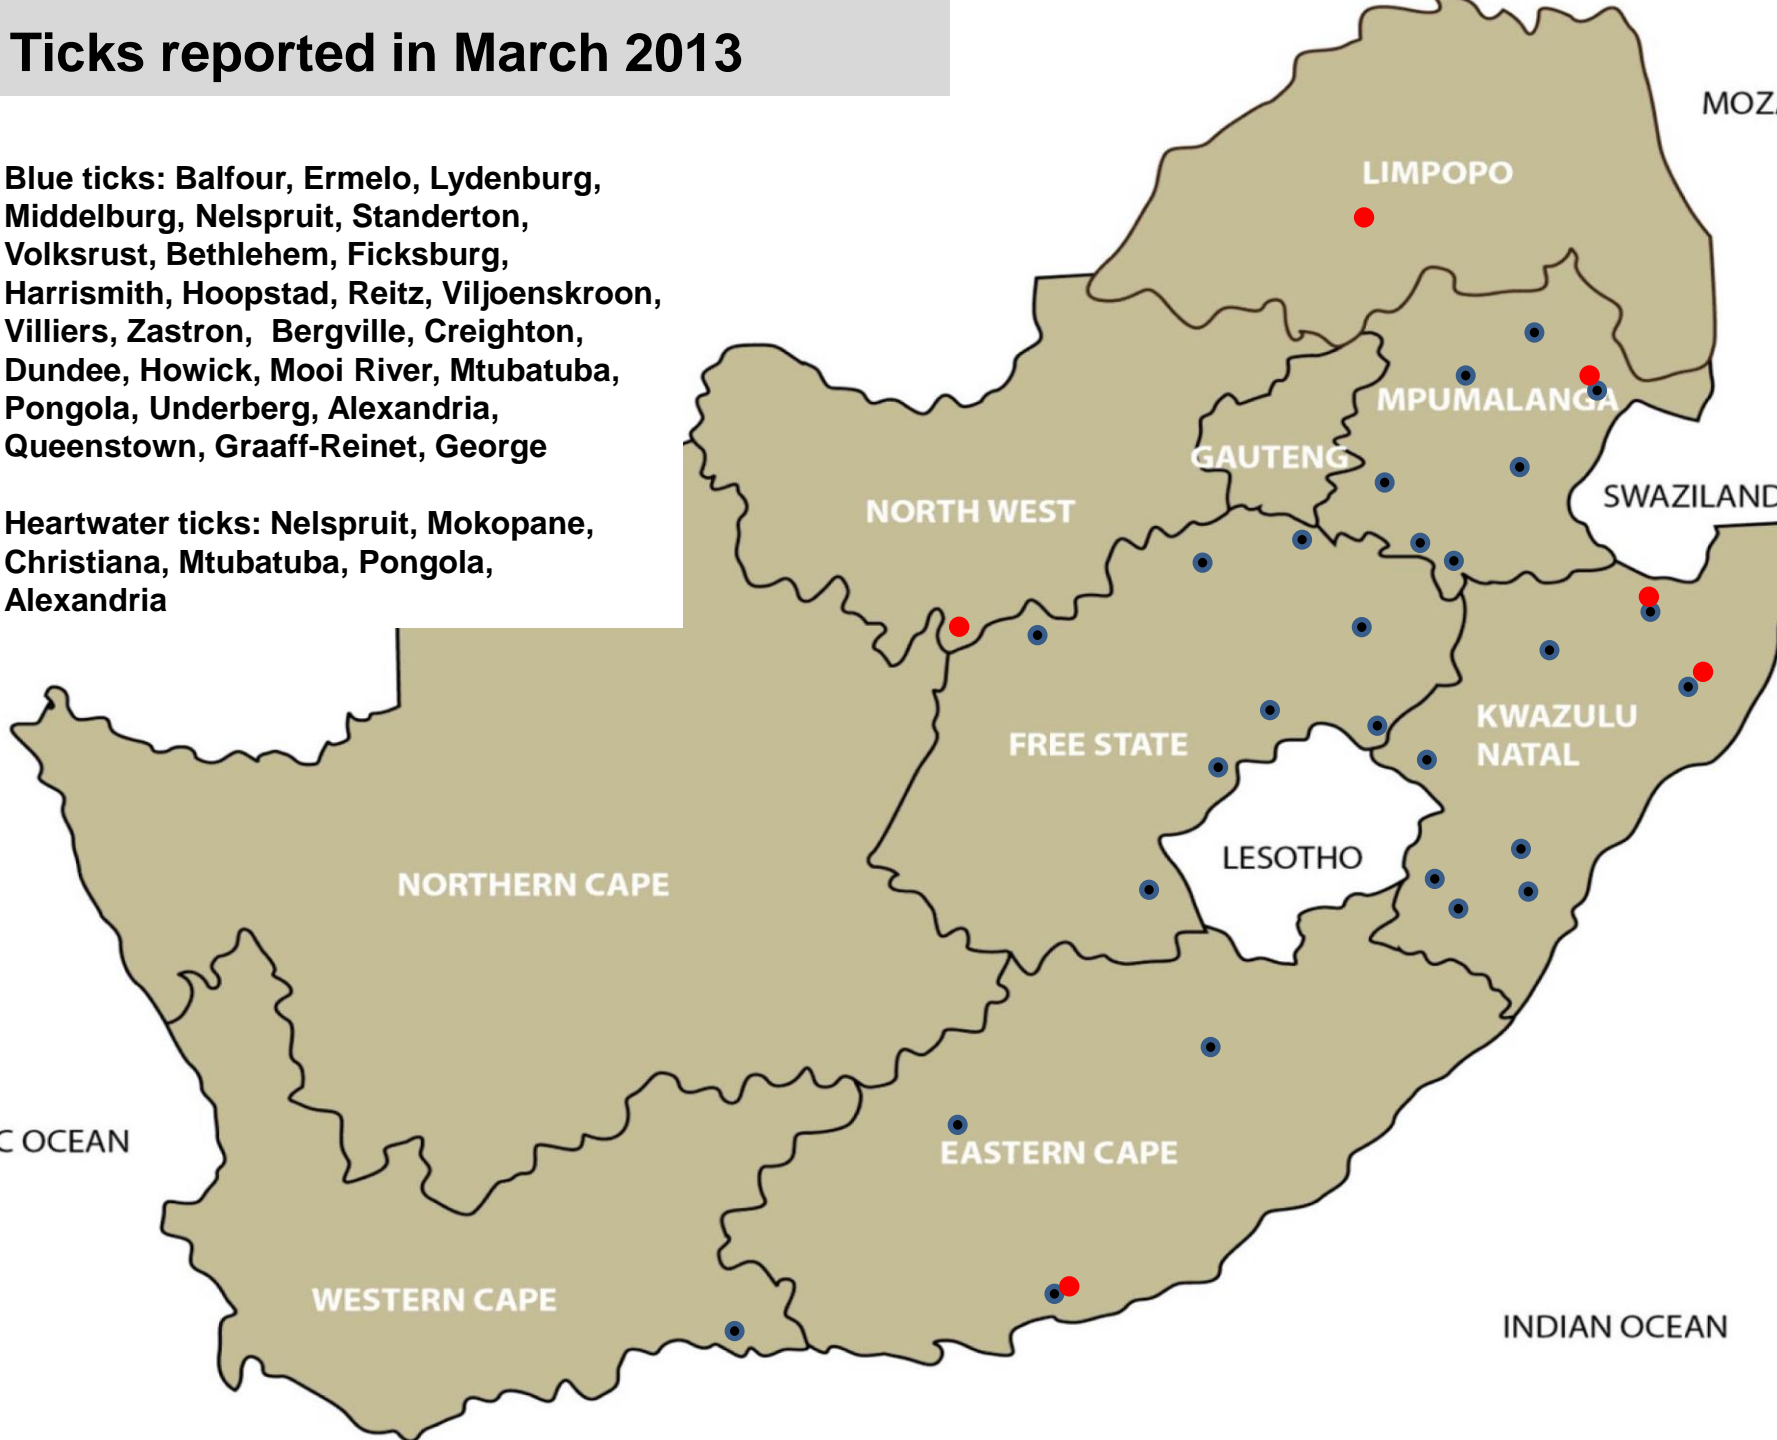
Ticks reported in March 2013

Blue ticks: Balfour, Ermelo, Lydenburg, Middelburg, Nelspruit, Standerton, Volksrust, Bethlehem, Ficksburg, Harrismith, Hoopstad, Reitz, Viljoenskroon, Villiers, Zastron, Bergville, Creighton, Dundee, Howick, Mooi River, Mtubatuba, Pongola, Underberg, Alexandria, Queenstown, Graaff-Reinet, George

Heartwater ticks: Nelspruit, Mokopane, Christiana, Mtubatuba, Pongola, Alexandria

MOZ

LIMPOPO

MPUMALANGA

GAUTENG

SWAZILAND

NORTH WEST

FREE STATE

KWAZULU NATAL

LESOTHO

NORTHERN CAPE

C OCEAN

EASTERN CAPE

WESTERN CAPE

INDIAN OCEAN